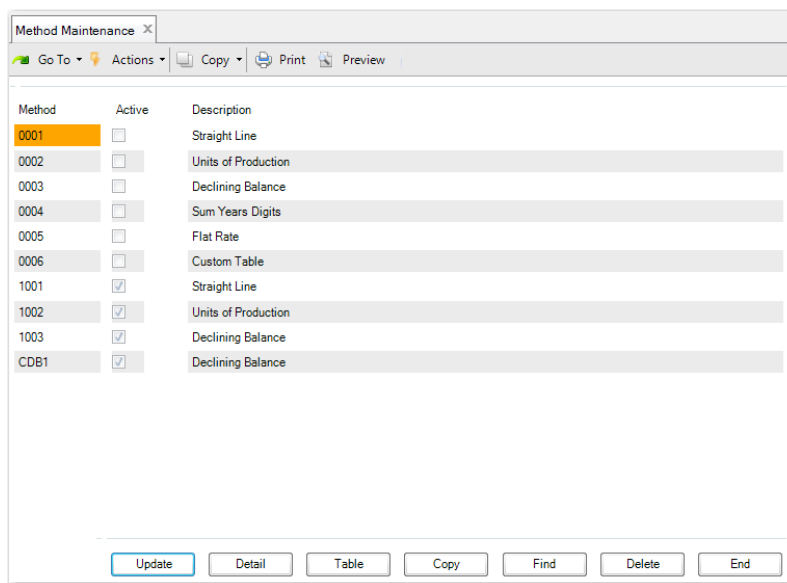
Method Maintenance ✕

Go To ▾ Actions ▾ Copy ▾ Print Preview

| Method | Active | Description |
|---|---|---|
| 0001 | ☐ | Straight Line |
| 0002 | ☐ | Units of Production |
| 0003 | ☐ | Declining Balance |
| 0004 | ☐ | Sum Years Digits |
| 0005 | ☐ | Flat Rate |
| 0006 | ☐ | Custom Table |
| 1001 | ☑ | Straight Line |
| 1002 | ☑ | Units of Production |
| 1003 | ☑ | Declining Balance |
| CDB1 | ☑ | Declining Balance |

Update Detail Table Copy Find Delete End